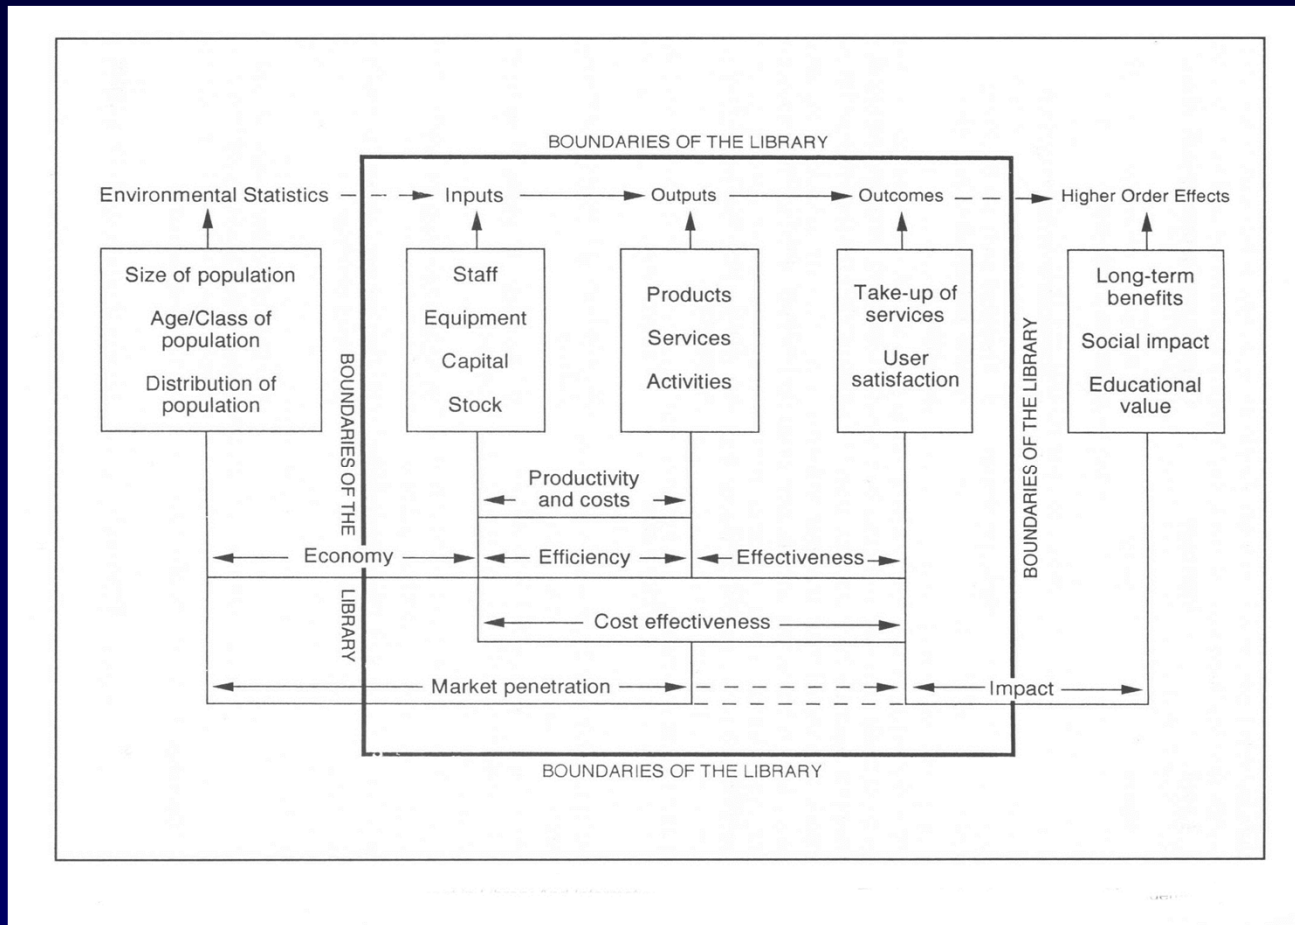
BOUNDARIES OF THE LIBRARY

Environmental Statistics

Inputs

Outputs

Outcomes

Higher Order Effects

Size of population

Age/Class of population

Distribution of population

Staff

Equipment

Capital

Stock

Products

Services

Activities

Take-up of services

User satisfaction

Long-term benefits

Social impact

Educational value

BOUNDARIES OF THE LIBRARY

BOUNDARIES OF THE LIBRARY

Productivity and costs

Economy

Efficiency

Effectiveness

Cost effectiveness

Market penetration

Impact

BOUNDARIES OF THE LIBRARY